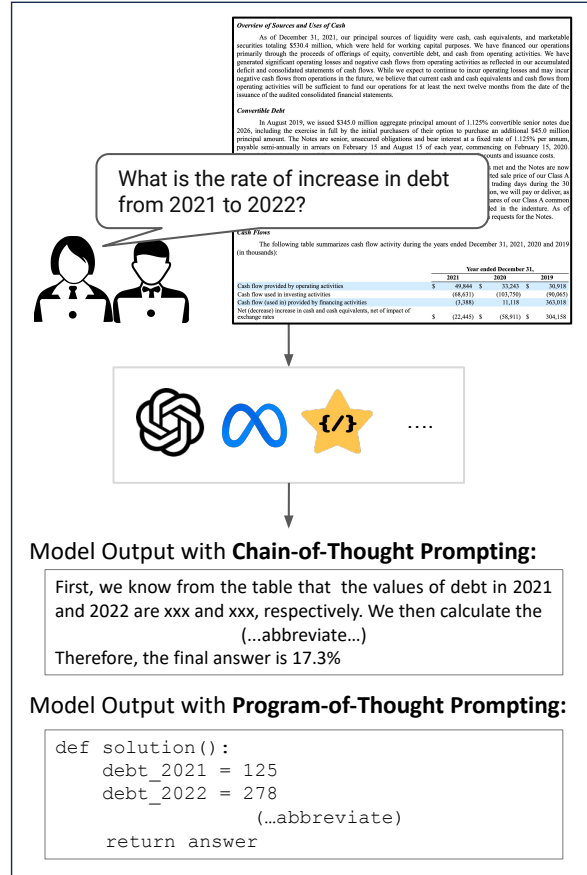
Overview of Sources and Uses of Cash

As of December 31, 2021, our principal sources of liquidity were cash, cash equivalents, and marketable securities totaling $530.4 million, which were held for working capital purposes. We have financed our operations primarily through the proceeds of offerings of equity, convertible debt, and cash from operating activities. We have generated significant operating losses and negative cash flows from operating activities as reflected in our accumulated deficit and consolidated statements of cash flows. While we expect to continue to incur operating losses and may incur negative cash flows from operations in the future, we believe that current cash and cash equivalents and cash flows from operating activities will be sufficient to fund our operations for at least the next twelve months from the date of the issuance of the audited consolidated financial statements.

Convertible Debt

In August 2019, we issued $345.0 million aggregate principal amount of 1.125% convertible senior notes due 2026, including the exercise in full by the initial purchasers of their option to purchase an additional $45.0 million principal amount. The Notes are senior, unsecured obligations and bear interest at a fixed rate of 1.125% per annum, payable semi-annually in arrears on February 15 and August 15 of each year, commencing on February 15, 2020. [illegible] counts and issuance costs.

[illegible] s met and the Notes are now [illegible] ted sale price of our Class A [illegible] trading days during the 30 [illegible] on, we will pay or deliver, as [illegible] ares of our Class A common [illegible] led in the indenture. As of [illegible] requests for the Notes.

What is the rate of increase in debt from 2021 to 2022?

Cash Flows

The following table summarizes cash flow activity during the years ended December 31, 2021, 2020 and 2019 (in thousands):

| | Year ended December 31, 2021 | 2020 | 2019 |
|---|---|---|---|
| Cash flow provided by operating activities | $ 49,844 | $ 33,243 | $ 30,918 |
| Cash flow used in investing activities | (68,631) | (103,750) | (90,065) |
| Cash flow (used in) provided by financing activities | (3,388) | 11,118 | 363,018 |
| Net (decrease) increase in cash and cash equivalents, net of impact of exchange rates | $ (22,445) | $ (58,911) | $ 304,158 |

{/}

....

Model Output with Chain-of-Thought Prompting:

First, we know from the table that the values of debt in 2021 and 2022 are xxx and xxx, respectively. We then calculate the (...abbreviate...)
Therefore, the final answer is 17.3%

Model Output with Program-of-Thought Prompting:

```
def solution():
    debt_2021 = 125
    debt_2022 = 278
              (...abbreviate)
    return answer
```